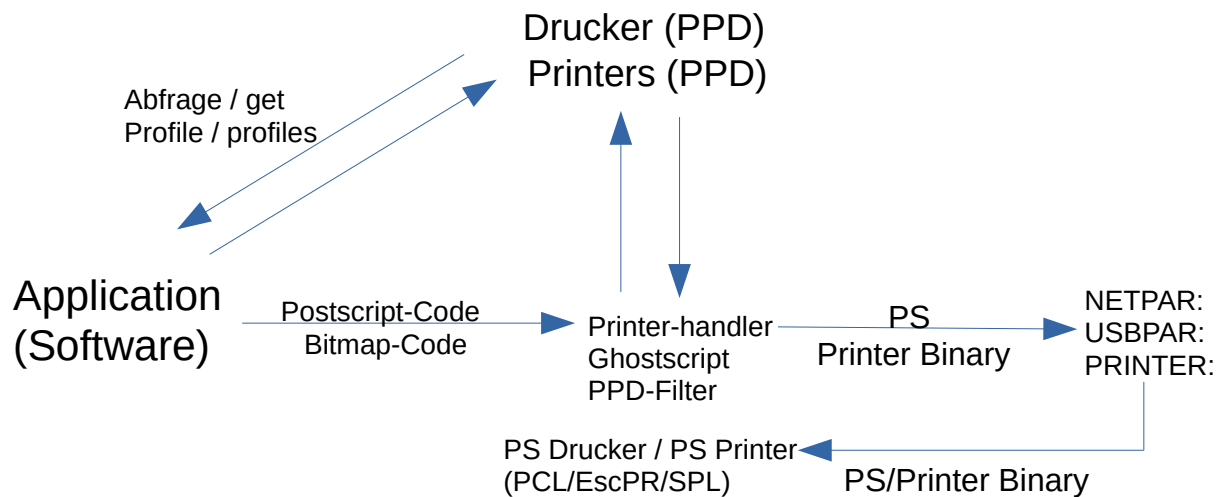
Drucker (PPD)
Printers (PPD)

Abfrage / get
Profile / profiles

Application
(Software)

Postscript-Code
Bitmap-Code

Printer-handler
Ghostscript
PPD-Filter

PS
Printer Binary

NETPAR:
USBPAR:
PRINTER:

PS Drucker / PS Printer
(PCL/EscPR/SPL)

PS/Printer Binary